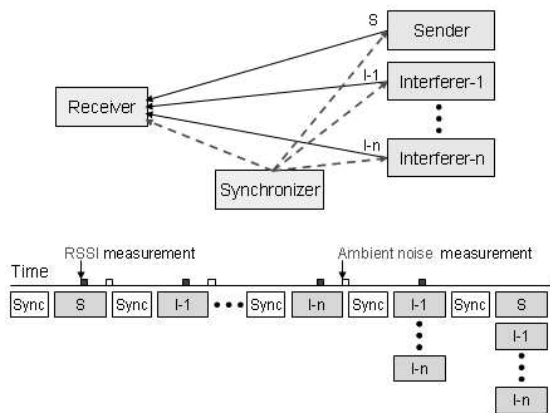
S

Sender

I-1

Interferer-1

Receiver

I-n

Interferer-n

Synchronizer

RSSI measurement

Ambient noise measurement

Time

| Sync | S | Sync | I-1 | ••• | Sync | I-n | Sync | I-1 | Sync | S |
|---|---|---|---|---|---|---|---|---|---|---|

I-n

I-1

I-n